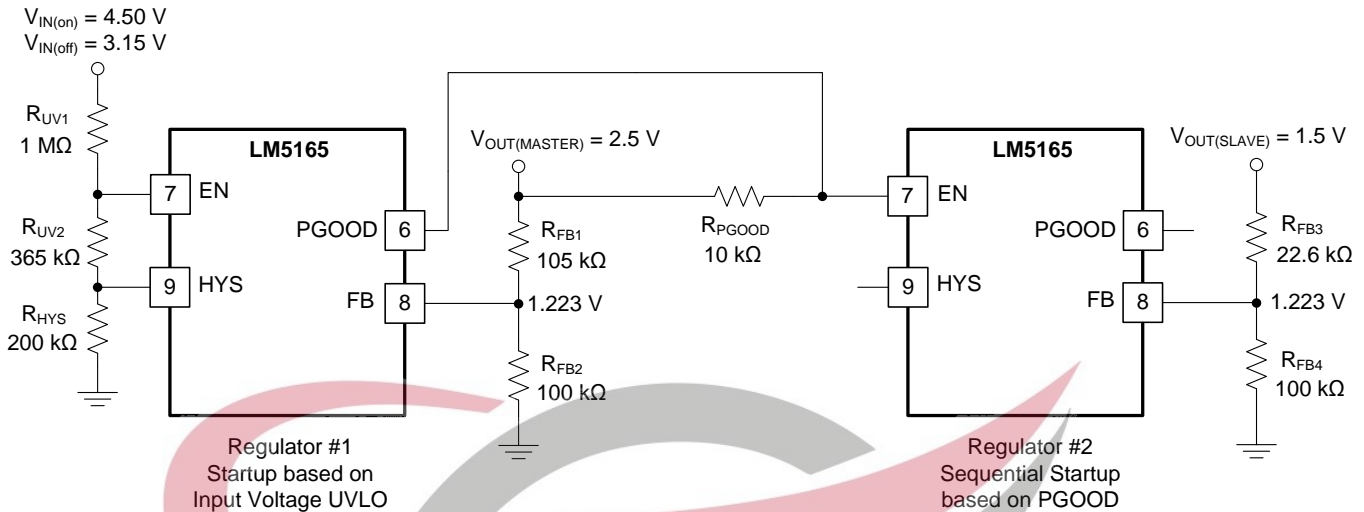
$V_{IN(on)}$ = 4.50 V
$V_{IN(off)}$ = 3.15 V

$R_{UV1}$
1 MΩ

$R_{UV2}$
365 kΩ

$R_{HYS}$
200 kΩ

LM5165

7 EN

9 HYS

PGOOD 6

FB 8

$V_{OUT(MASTER)}$ = 2.5 V

$R_{FB1}$
105 kΩ

1.223 V

$R_{FB2}$
100 kΩ

$R_{PGOOD}$
10 kΩ

LM5165

7 EN

9 HYS

PGOOD 6

FB 8

$V_{OUT(SLAVE)}$ = 1.5 V

$R_{FB3}$
22.6 kΩ

1.223 V

$R_{FB4}$
100 kΩ

Regulator #1
Startup based on
Input Voltage UVLO

Regulator #2
Sequential Startup
based on PGOOD